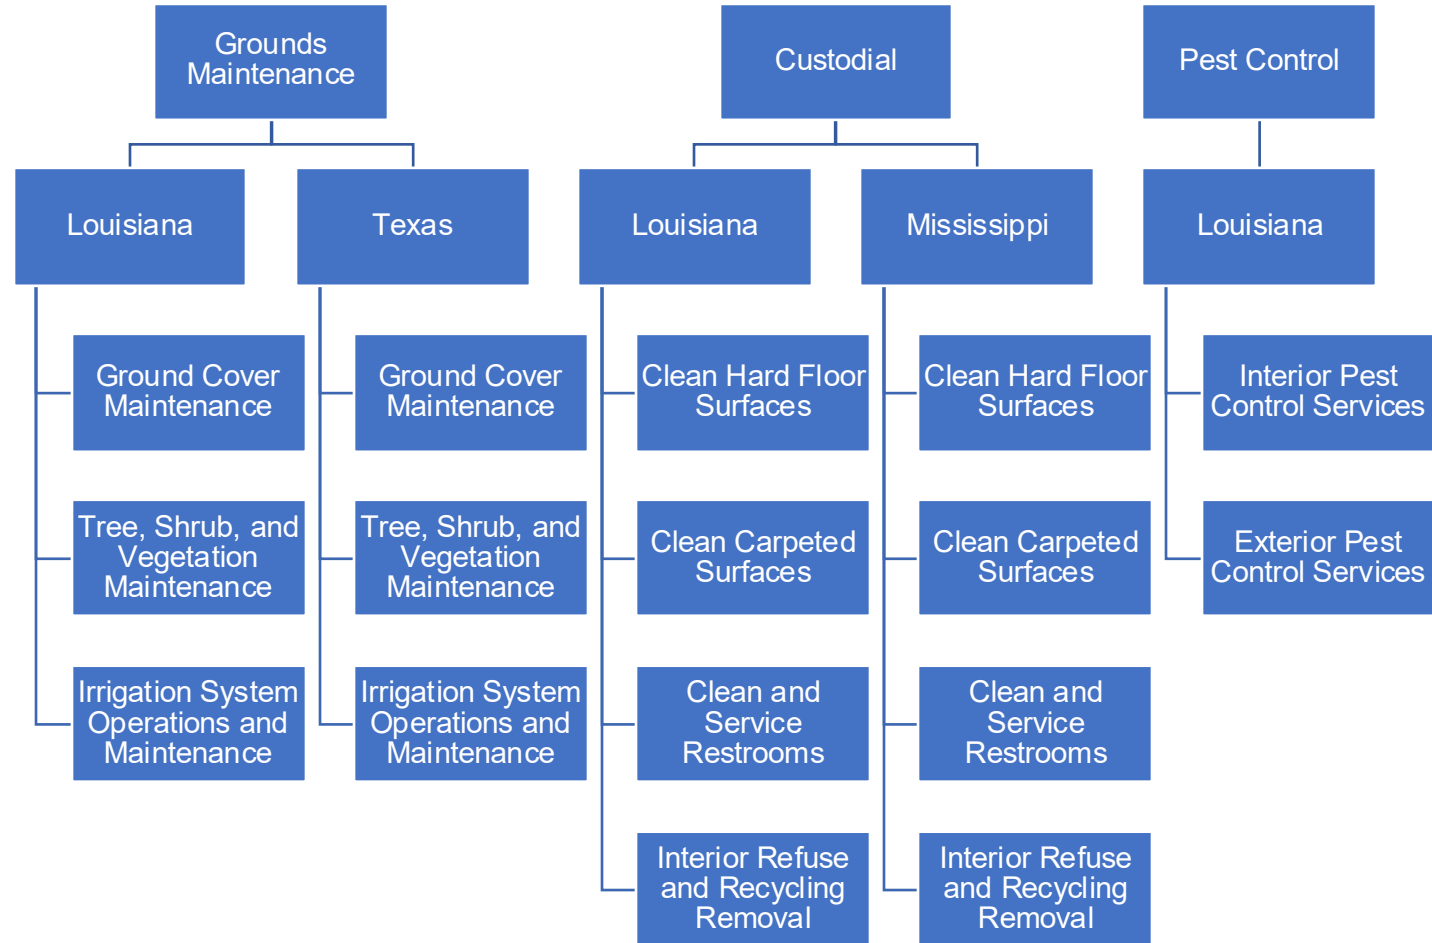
Grounds Maintenance

Louisiana

Ground Cover Maintenance

Tree, Shrub, and Vegetation Maintenance

Irrigation System Operations and Maintenance

Texas

Ground Cover Maintenance

Tree, Shrub, and Vegetation Maintenance

Irrigation System Operations and Maintenance

Custodial

Louisiana

Clean Hard Floor Surfaces

Clean Carpeted Surfaces

Clean and Service Restrooms

Interior Refuse and Recycling Removal

Mississippi

Clean Hard Floor Surfaces

Clean Carpeted Surfaces

Clean and Service Restrooms

Interior Refuse and Recycling Removal

Pest Control

Louisiana

Interior Pest Control Services

Exterior Pest Control Services